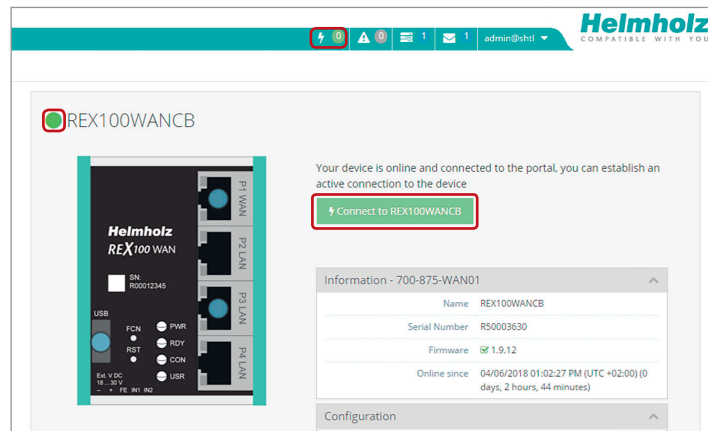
0 0 1 1 admin@shtl

Helmholz
COMPATIBLE WITH YOU

REX100WANCB

Helmholz
REX100 WAN

SN:
R00012345

USB

FCN

RST

PWR
RDY
CON
USR

Ext. V DC
18 ... 30 V
– + FE IN1 IN2

P1 WAN
P2 LAN
P3 LAN
P4 LAN

Your device is online and connected to the portal, you can establish an active connection to the device

Connect to REX100WANCB

Information - 700-875-WAN01

| | |
|---|---|
| Name | REX100WANCB |
| Serial Number | R50003630 |
| Firmware | 1.9.12 |
| Online since | 04/06/2018 01:02:27 PM (UTC +02:00) (0 days, 2 hours, 44 minutes) |

Configuration